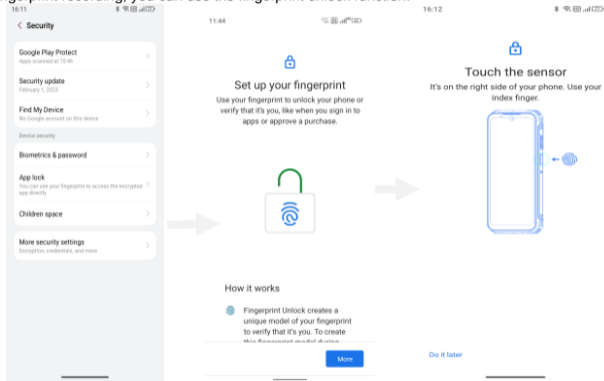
16:11

< Security

Google Play Protect
Apps scanned at 15:46

Security update
February 1, 2023

Find My Device
No Google account on this device

Device security

Biometrics & password

App lock
You can use your fingerprint to access the encrypted app directly

Children space

More security settings
Encryption, credentials, and more

11:44

Set up your fingerprint

Use your fingerprint to unlock your phone or verify that it's you, like when you sign in to apps or approve a purchase.

How it works

Fingerprint Unlock creates a unique model of your fingerprint to verify that it's you. To create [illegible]

More

16:12

Touch the sensor

It's on the right side of your phone. Use your index finger.

Do it later